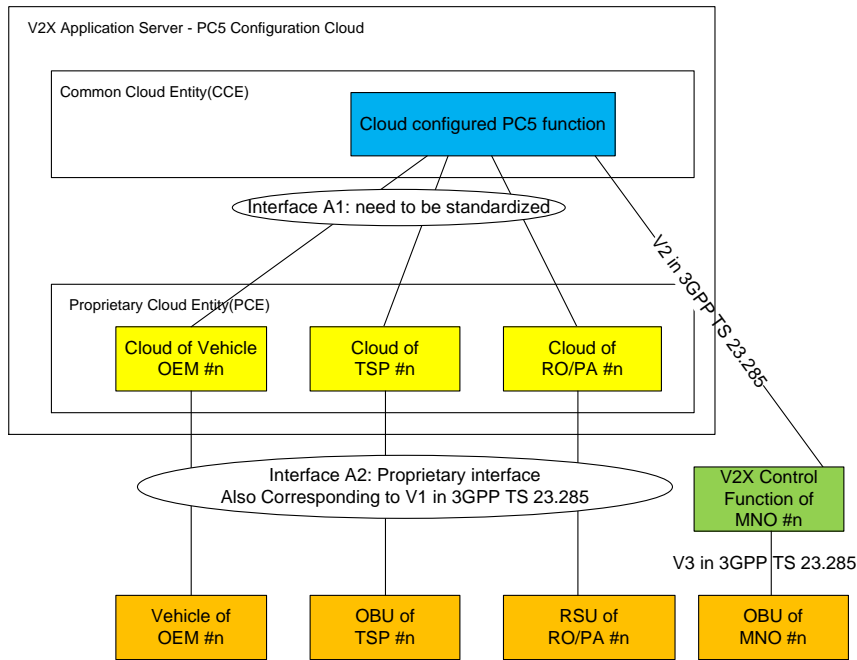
V2X Application Server - PC5 Configuration Cloud

Common Cloud Entity(CCE)

Cloud configured PC5 function

Interface A1: need to be standardized

V2 in 3GPP TS 23.285

Proprietary Cloud Entity(PCE)

Cloud of Vehicle OEM #n

Cloud of TSP #n

Cloud of RO/PA #n

Interface A2: Proprietary interface
Also Corresponding to V1 in 3GPP TS 23.285

V2X Control Function of MNO #n

V3 in 3GPP TS 23.285

Vehicle of OEM #n

OBU of TSP #n

RSU of RO/PA #n

OBU of MNO #n